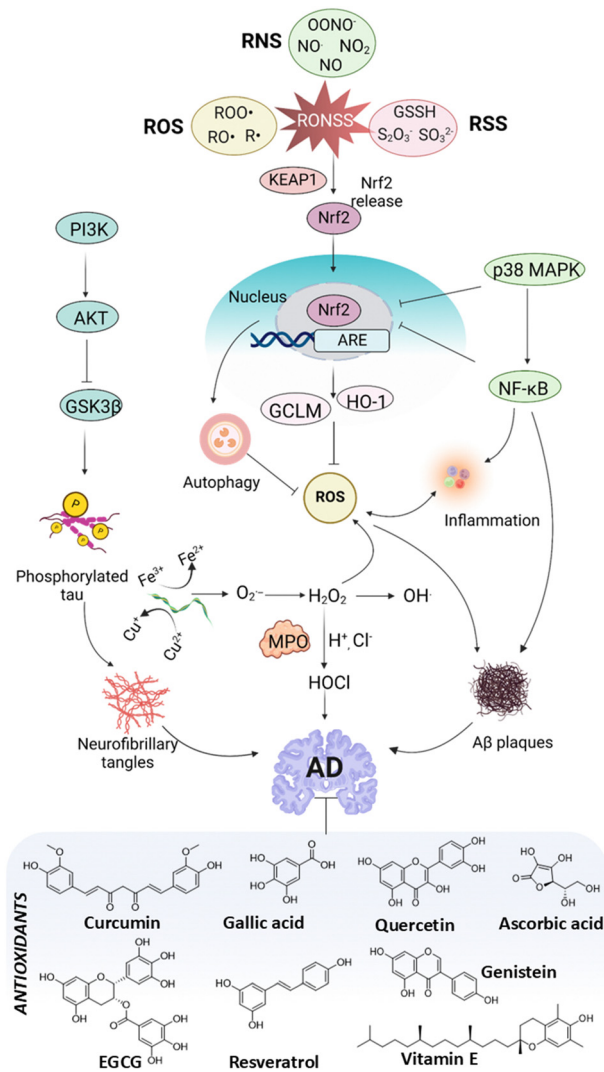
RNS
OONO⁻
NO· NO$_2$
NO

ROS
ROO•
RO• R•

RONSS

RSS
GSSH
$S_2O_3^-$ $SO_3^{2-}$

KEAP1
Nrf2 release
Nrf2

PI3K
AKT
GSK3β

p38 MAPK

Nucleus
Nrf2
ARE

NF-κB

GCLM
HO-1

Autophagy
ROS
Inflammation

P
P
P
P

Phosphorylated tau

$Fe^{3+}$
$Fe^{2+}$
$Cu^{+}$
$Cu^{2+}$

$O_2^{\cdot-}$
$H_2O_2$
OH·

MPO
$H^+$, $Cl^-$
HOCl

Neurofibrillary tangles

Aβ plaques

AD

ANTIOXIDANTS

Curcumin
Gallic acid
Quercetin
Ascorbic acid
Genistein
EGCG
Resveratrol
Vitamin E

O
HO
OH